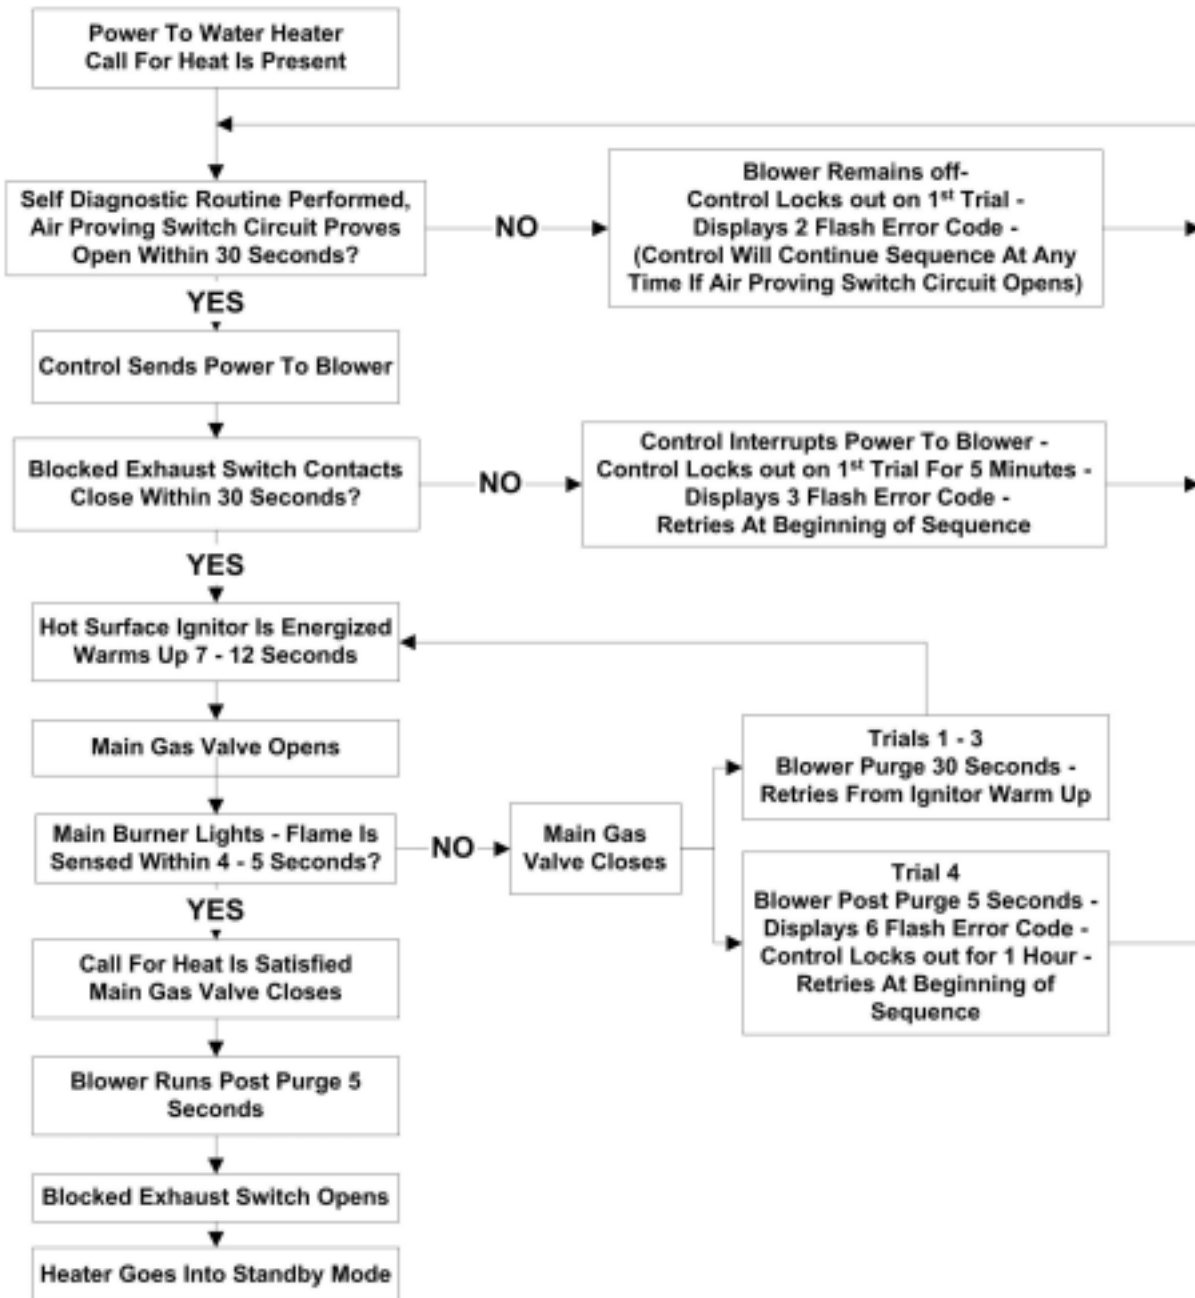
Power To Water Heater
Call For Heat Is Present

Self Diagnostic Routine Performed, Air Proving Switch Circuit Proves Open Within 30 Seconds?

NO

Blower Remains off-
Control Locks out on 1$^{st}$ Trial -
Displays 2 Flash Error Code -
(Control Will Continue Sequence At Any Time If Air Proving Switch Circuit Opens)

YES

Control Sends Power To Blower

Blocked Exhaust Switch Contacts Close Within 30 Seconds?

NO

Control Interrupts Power To Blower -
Control Locks out on 1$^{st}$ Trial For 5 Minutes -
Displays 3 Flash Error Code -
Retries At Beginning of Sequence

YES

Hot Surface Ignitor Is Energized
Warms Up 7 - 12 Seconds

Main Gas Valve Opens

Trials 1 - 3
Blower Purge 30 Seconds -
Retries From Ignitor Warm Up

Main Burner Lights - Flame Is Sensed Within 4 - 5 Seconds?

NO

Main Gas Valve Closes

Trial 4
Blower Post Purge 5 Seconds -
Displays 6 Flash Error Code -
Control Locks out for 1 Hour -
Retries At Beginning of Sequence

YES

Call For Heat Is Satisfied
Main Gas Valve Closes

Blower Runs Post Purge 5 Seconds

Blocked Exhaust Switch Opens

Heater Goes Into Standby Mode